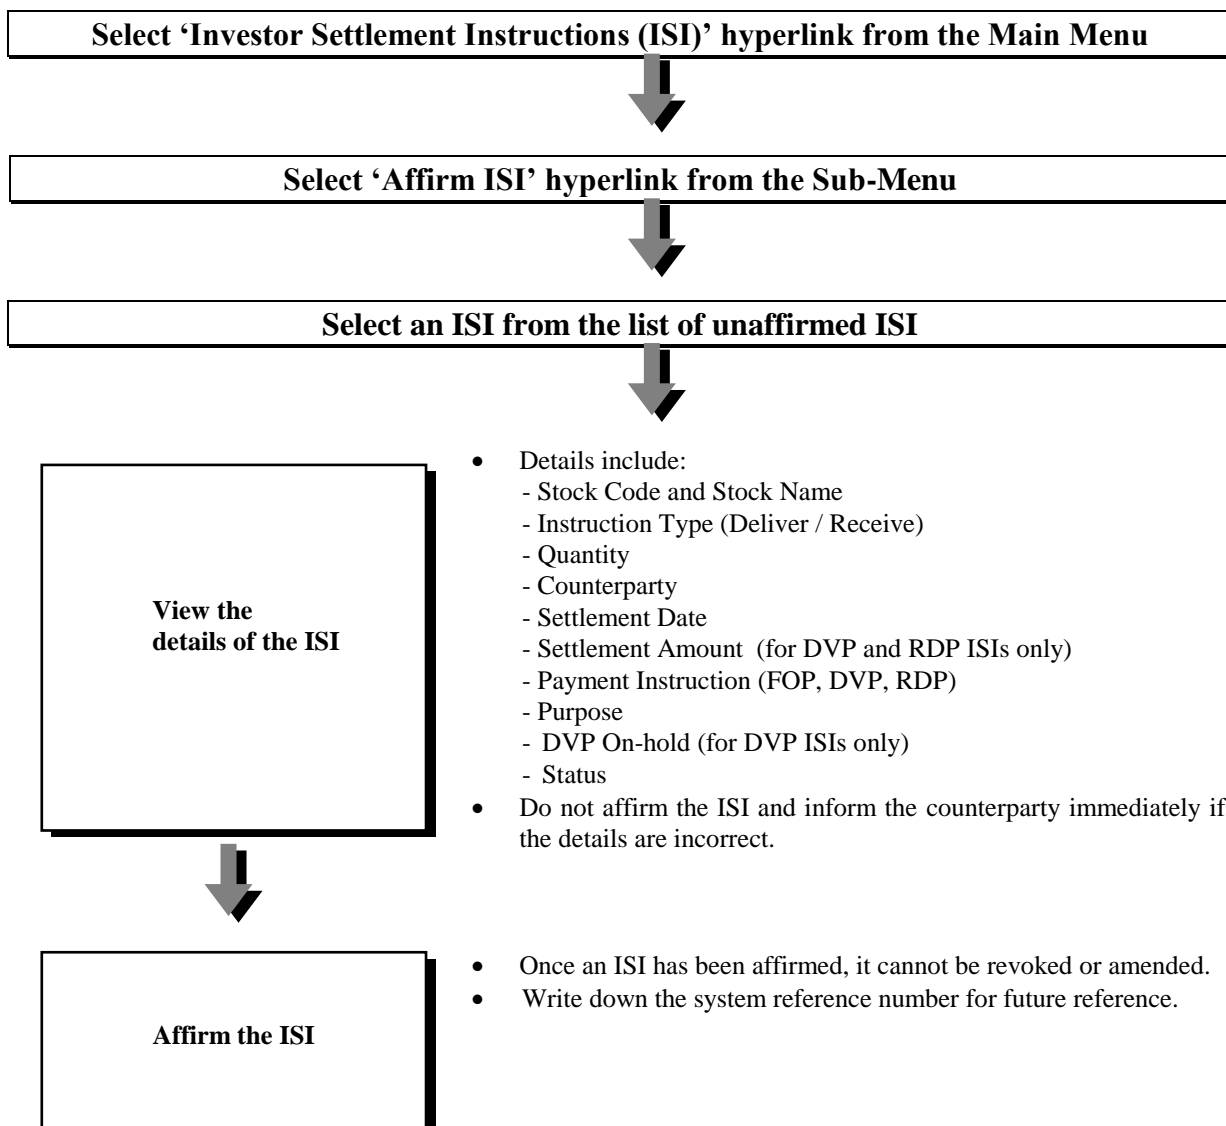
**Select 'Investor Settlement Instructions (ISI)' hyperlink from the Main Menu**

**Select 'Affirm ISI' hyperlink from the Sub-Menu**

**Select an ISI from the list of unaffirmed ISI**

**View the details of the ISI**

- Details include:
  - Stock Code and Stock Name
  - Instruction Type (Deliver / Receive)
  - Quantity
  - Counterparty
  - Settlement Date
  - Settlement Amount (for DVP and RDP ISIs only)
  - Payment Instruction (FOP, DVP, RDP)
  - Purpose
  - DVP On-hold (for DVP ISIs only)
  - Status
- Do not affirm the ISI and inform the counterparty immediately if the details are incorrect.

**Affirm the ISI**

- Once an ISI has been affirmed, it cannot be revoked or amended.
- Write down the system reference number for future reference.